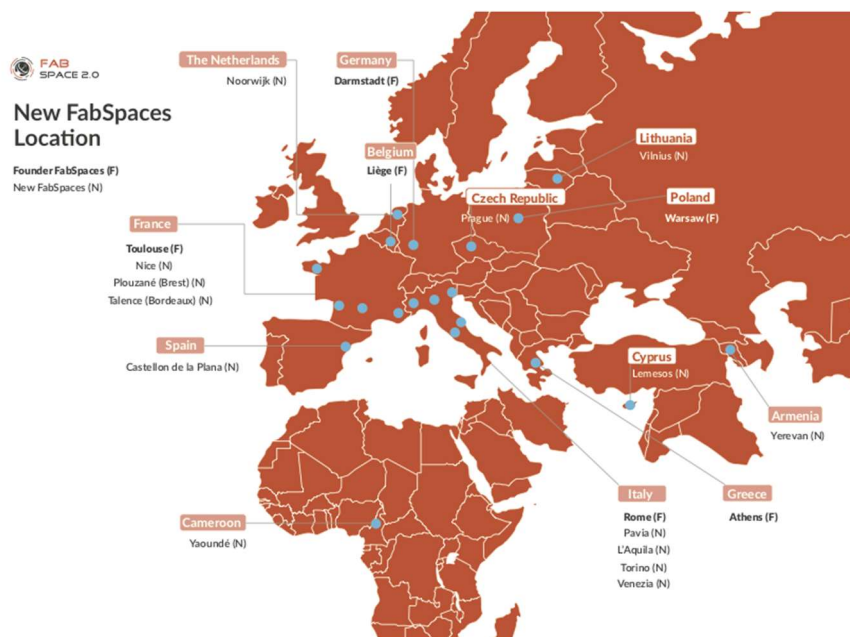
FAB SPACE 2.0

New FabSpaces Location

Founder FabSpaces (F)
New FabSpaces (N)

The Netherlands
Noorwijk (N)

Germany
Darmstadt (F)

Belgium
Liège (F)

Lithuania
Vilnius (N)

Czech Republic
Prague (N)

Poland
Warsaw (F)

France
Toulouse (F)
Nice (N)
Plouzané (Brest) (N)
Talence (Bordeaux) (N)

Spain
Castellon de la Plana (N)

Cyprus
Lemesos (N)

Armenia
Yerevan (N)

Cameroon
Yaoundé (N)

Italy
Rome (F)
Pavia (N)
L'Aquila (N)
Torino (N)
Venezia (N)

Greece
Athens (F)